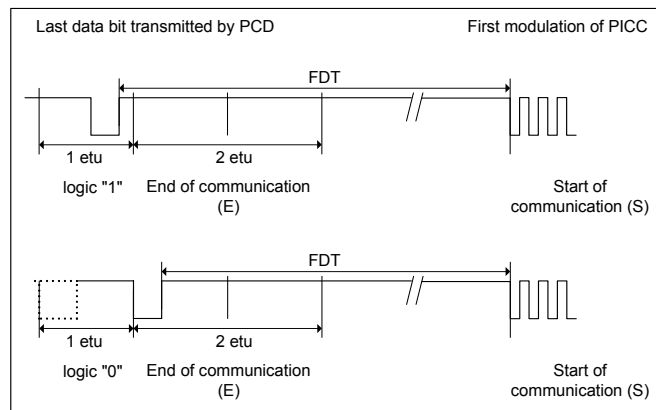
Last data bit transmitted by PCD

First modulation of PICC

FDT

1 etu

2 etu

logic "1"

End of communication (E)

Start of communication (S)

FDT

1 etu

2 etu

logic "0"

End of communication (E)

Start of communication (S)